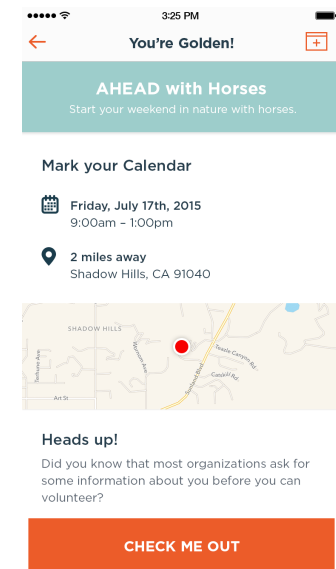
3:25 PM

You're Golden!

AHEAD with Horses

Start your weekend in nature with horses.

Mark your Calendar

Friday, July 17th, 2015
9:00am – 1:00pm

2 miles away
Shadow Hills, CA 91040

SHADOW HILLS
Wentworth Ave
Tessie Canyon Rd
Sunland Blvd
Gaskill Rd
Art St

Heads up!

Did you know that most organizations ask for some information about you before you can volunteer?

CHECK ME OUT